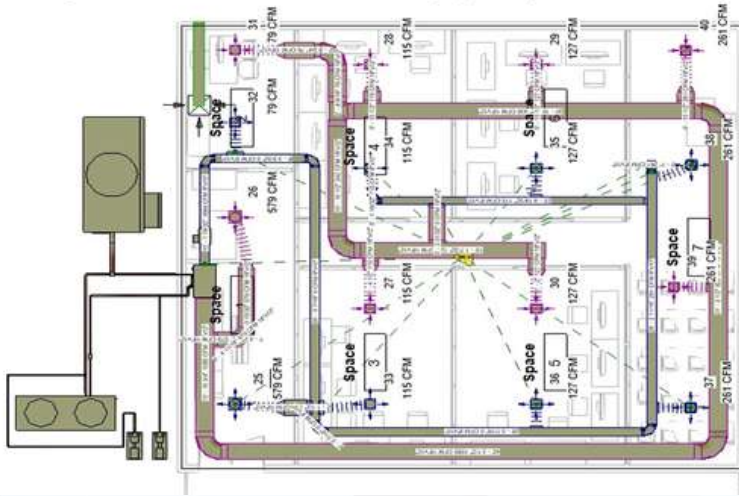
31
79 CFM
28
115 CFM
29
127 CFM
40
261 CFM
32
Space
2
Space
34
4
115 CFM
Space
35
6
127 CFM
38
261 CFM
26
579 CFM
Space
39
7
261 CFM
27
115 CFM
30
127 CFM
Space
Space
3
33
115 CFM
Space
36
5
127 CFM
25
579 CFM
37
261 CFM